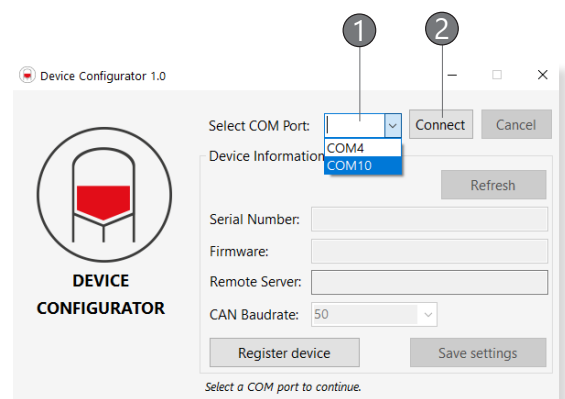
1
2
Device Configurator 1.0
Select COM Port:
COM4
COM10
Connect
Cancel
Device Information
Refresh
Serial Number:
Firmware:
Remote Server:
CAN Baudrate: 50
DEVICE CONFIGURATOR
Register device
Save settings
Select a COM port to continue.